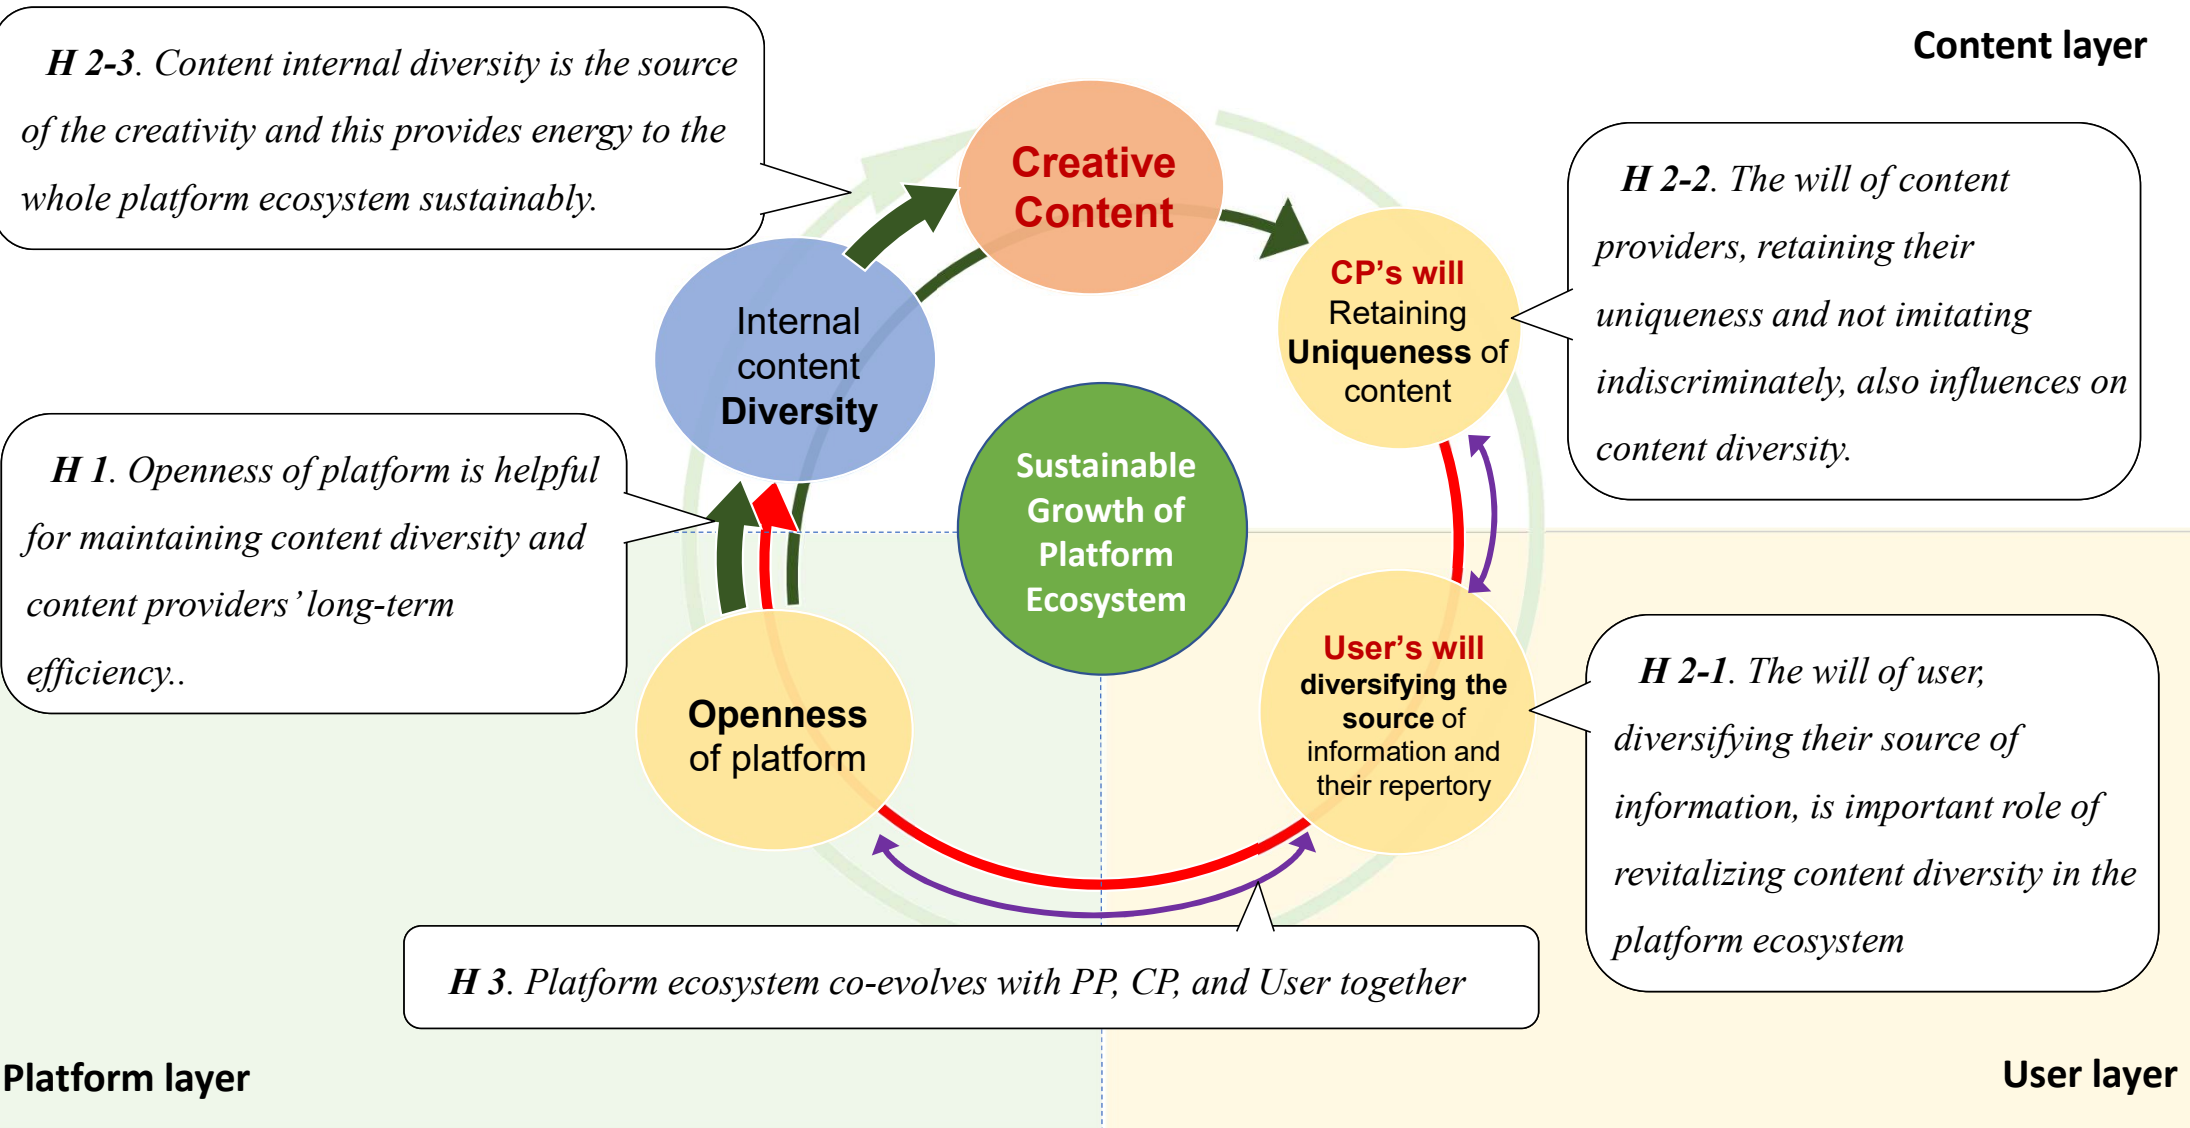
***H 2-3***. *Content internal diversity is the source of the creativity and this provides energy to the whole platform ecosystem sustainably.*

Content layer

Creative Content

***H 2-2***. *The will of content providers, retaining their uniqueness and not imitating indiscriminately, also influences on content diversity.*

CP's will
Retaining **Uniqueness** of content

Internal content **Diversity**

Sustainable Growth of Platform Ecosystem

***H 1***. *Openness of platform is helpful for maintaining content diversity and content providers' long-term efficiency..*

User's will
**diversifying the source** of information and their repertory

***H 2-1***. *The will of user, diversifying their source of information, is important role of revitalizing content diversity in the platform ecosystem*

**Openness** of platform

***H 3***. *Platform ecosystem co-evolves with PP, CP, and User together*

Platform layer

User layer